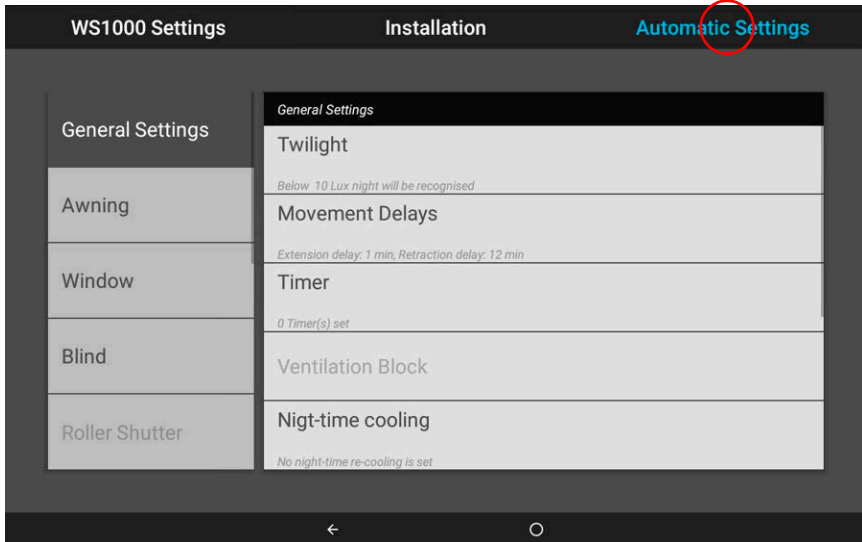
WS1000 Settings
Installation
Automatic Settings

General Settings
Awning
Window
Blind
Roller Shutter

General Settings
Twilight
Below 10 Lux night will be recognised
Movement Delays
Extension delay: 1 min, Retraction delay: 12 min
Timer
0 Timer(s) set
Ventilation Block
Nigt-time cooling
No night-time re-cooling is set

←
○